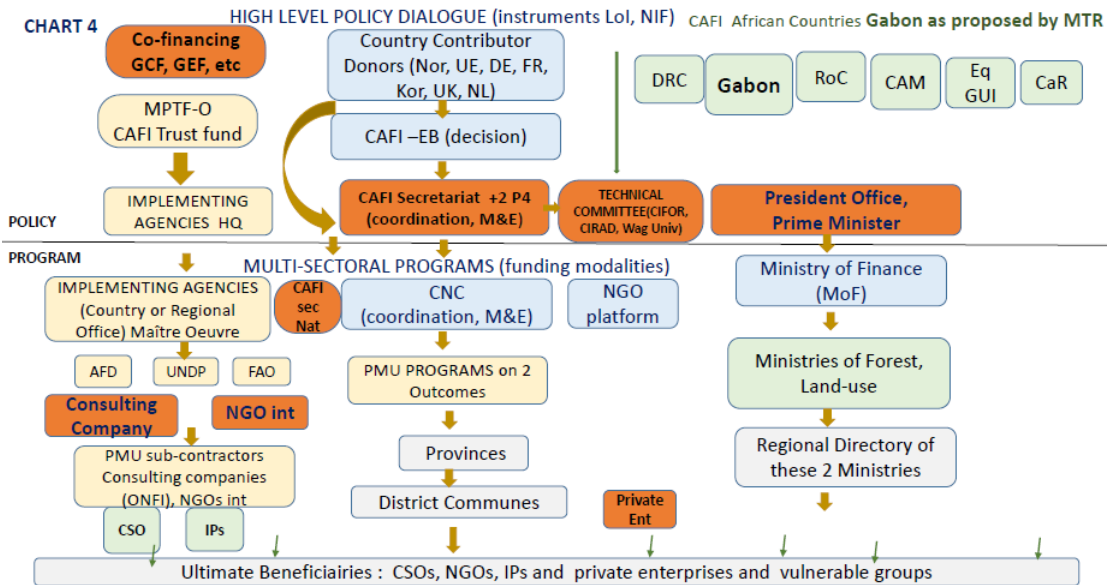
CHART 4

HIGH LEVEL POLICY DIALOGUE (instruments LoI, NIF)

CAFI African Countries Gabon as proposed by MTR

Co-financing GCF, GEF, etc

Country Contributor Donors (Nor, UE, DE, FR, Kor, UK, NL)

DRC

Gabon

RoC

CAM

Eq GUI

CaR

MPTF-O CAFI Trust fund

CAFI –EB (decision)

POLICY

IMPLEMENTING AGENCIES HQ

CAFI Secretariat +2 P4 (coordination, M&E)

TECHNICAL COMMITTEE(CIFOR, CIRAD, Wag Univ)

President Office, Prime Minister

PROGRAM

MULTI-SECTORAL PROGRAMS (funding modalities)

IMPLEMENTING AGENCIES (Country or Regional Office) Maître Oeuvre

CAFI sec Nat

CNC (coordination, M&E)

NGO platform

Ministry of Finance (MoF)

AFD

UNDP

FAO

PMU PROGRAMS on 2 Outcomes

Ministries of Forest, Land-use

Consulting Company

NGO int

PMU sub-contractors Consulting companies (ONFI), NGOs int

Provinces

Regional Directory of these 2 Ministries

District Communes

Private Ent

CSO

IPs

Ultimate Beneficiairies : CSOs, NGOs, IPs and private enterprises and vulnerable groups